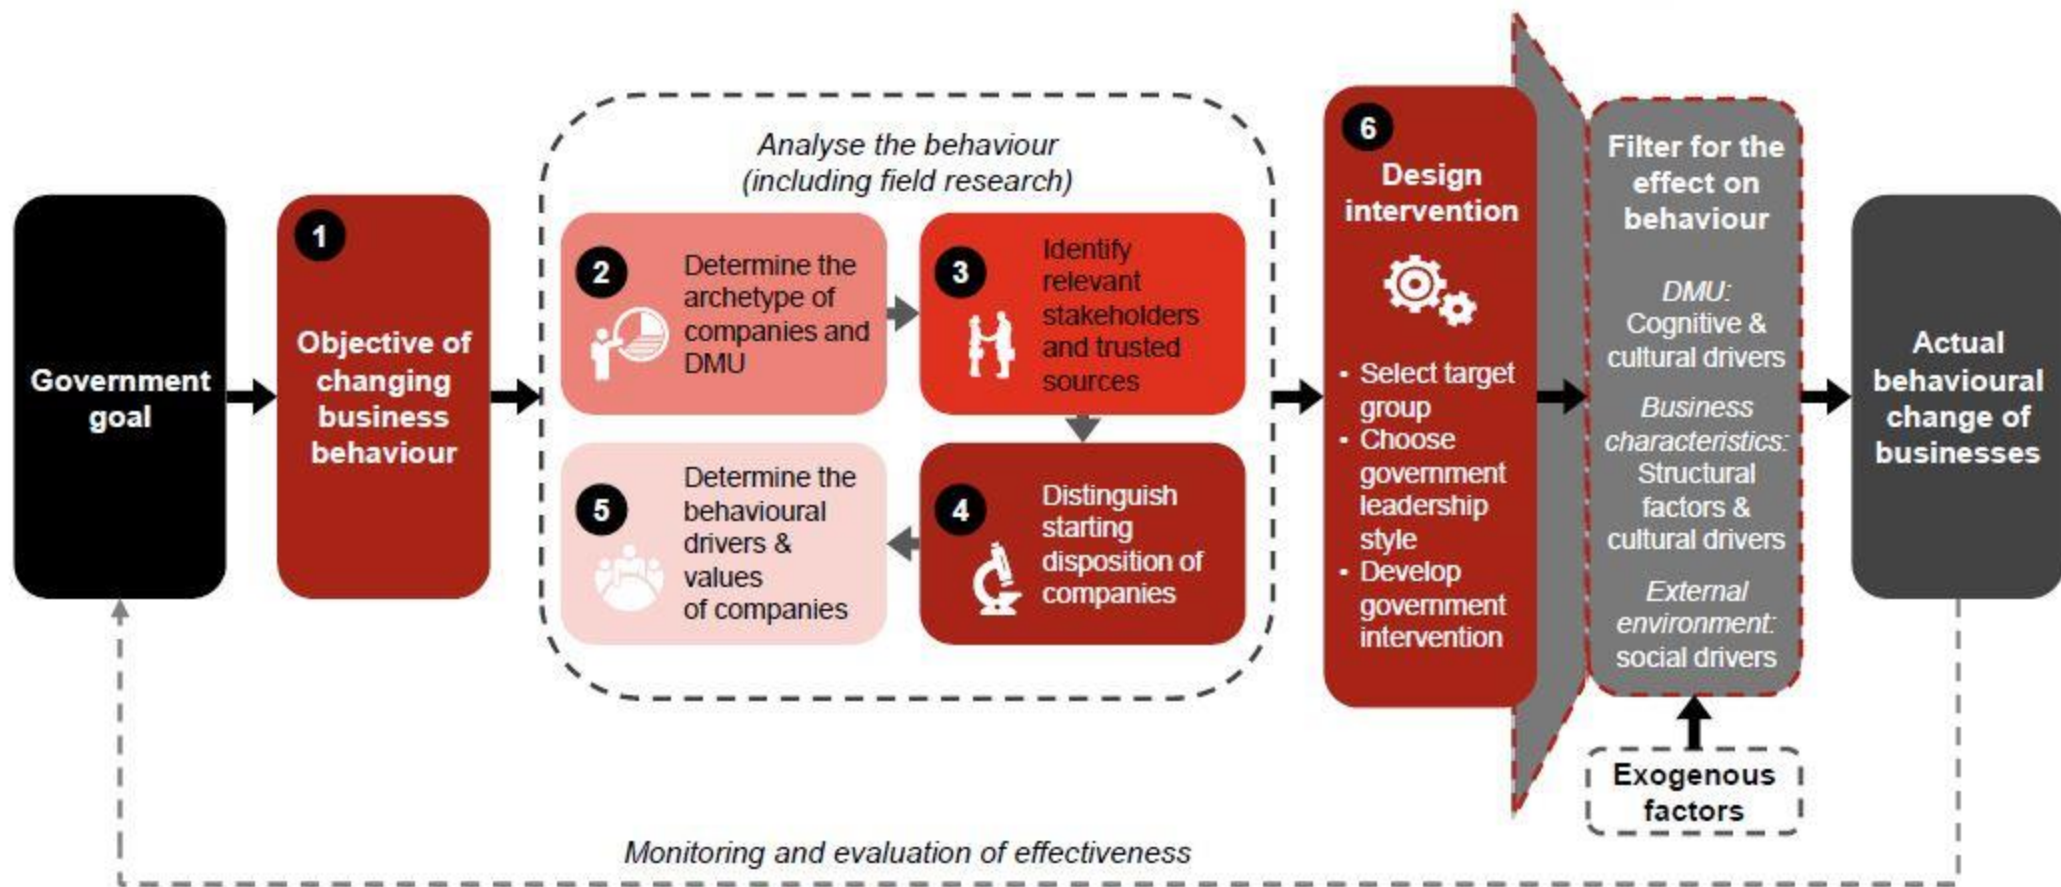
Government goal

1

Objective of changing business behaviour

Analyse the behaviour (including field research)

2

Determine the archetype of companies and DMU

3

Identify relevant stakeholders and trusted sources

4

Distinguish starting disposition of companies

5

Determine the behavioural drivers & values of companies

6

Design intervention

- Select target group
- Choose government leadership style
- Develop government intervention

Filter for the effect on behaviour

*DMU:* Cognitive & cultural drivers

*Business characteristics:* Structural factors & cultural drivers

*External environment:* social drivers

Exogenous factors

Actual behavioural change of businesses

*Monitoring and evaluation of effectiveness*